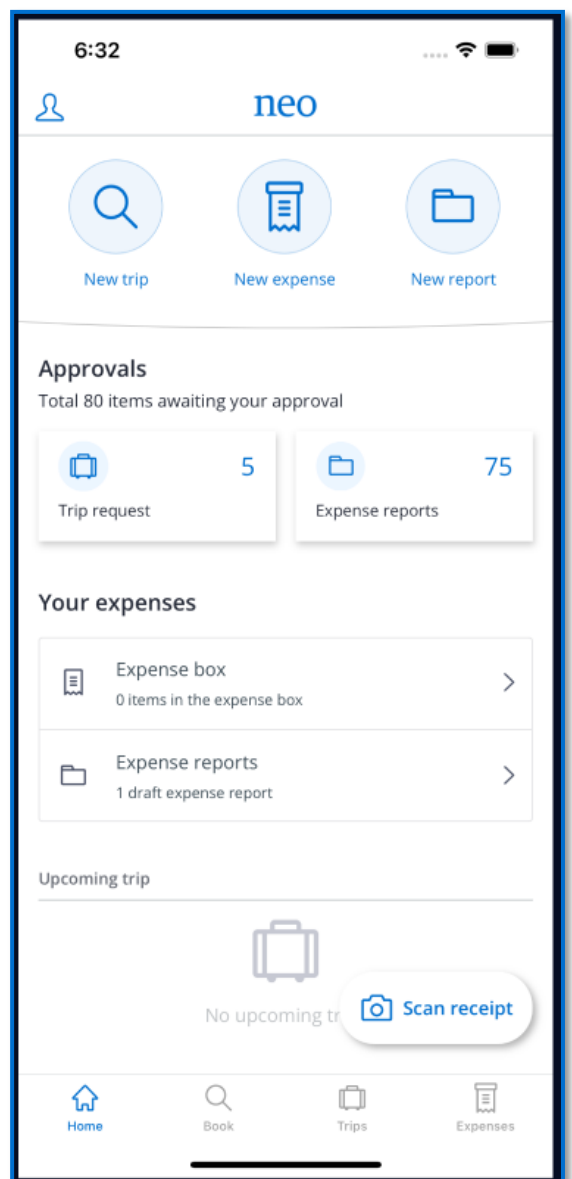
6:32

neo

New trip
New expense
New report

Approvals
Total 80 items awaiting your approval

5
Trip request

75
Expense reports

Your expenses

Expense box
0 items in the expense box

Expense reports
1 draft expense report

Upcoming trip

No upcoming tr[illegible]

Scan receipt

Home
Book
Trips
Expenses